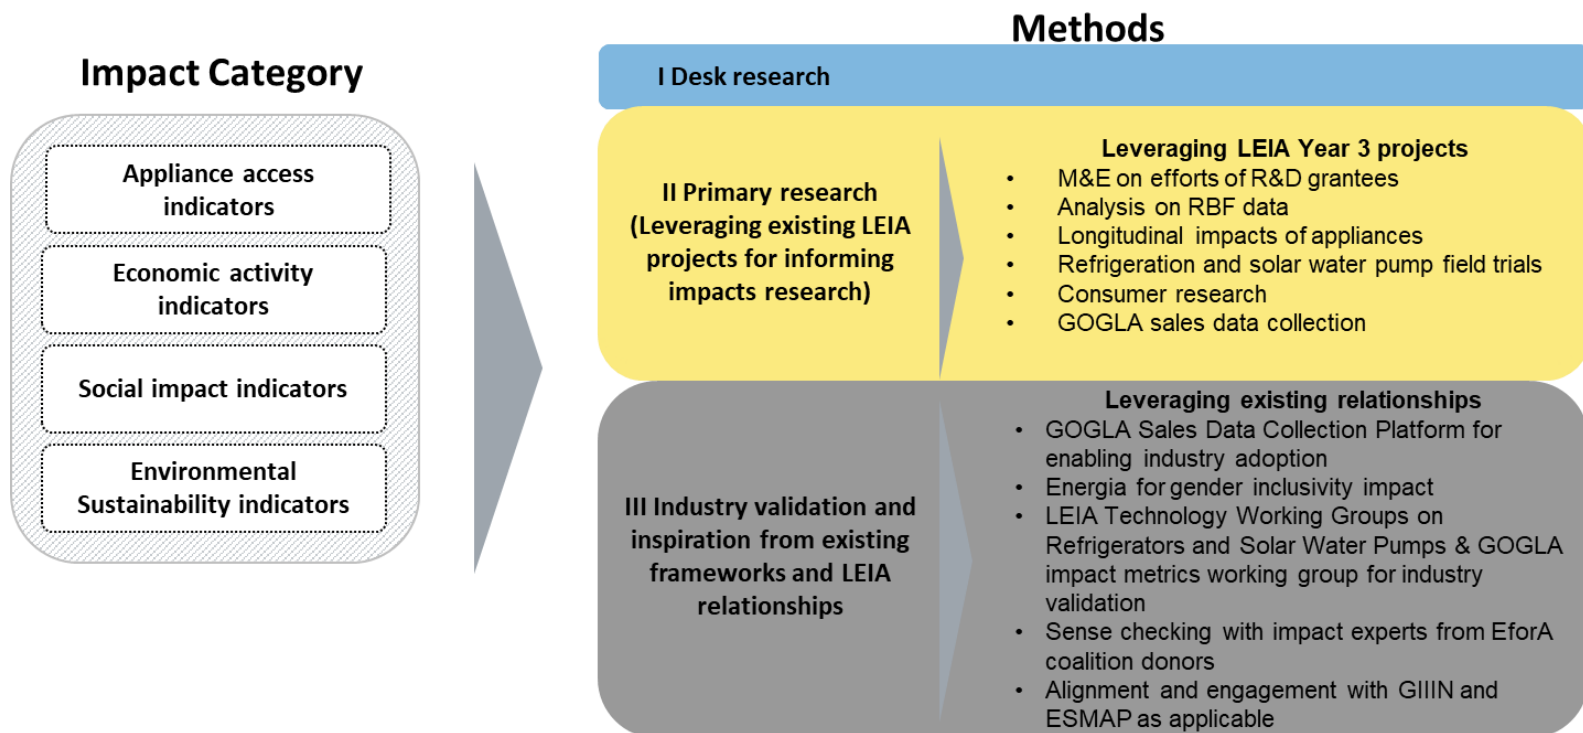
Impact Category

Appliance access indicators

Economic activity indicators

Social impact indicators

Environmental Sustainability indicators

Methods

I Desk research

II Primary research (Leveraging existing LEIA projects for informing impacts research)

Leveraging LEIA Year 3 projects
- M&E on efforts of R&D grantees
- Analysis on RBF data
- Longitudinal impacts of appliances
- Refrigeration and solar water pump field trials
- Consumer research
- GOGLA sales data collection

III Industry validation and inspiration from existing frameworks and LEIA relationships

Leveraging existing relationships
- GOGLA Sales Data Collection Platform for enabling industry adoption
- Energia for gender inclusivity impact
- LEIA Technology Working Groups on Refrigerators and Solar Water Pumps & GOGLA impact metrics working group for industry validation
- Sense checking with impact experts from EforA coalition donors
- Alignment and engagement with GIIN and ESMAP as applicable